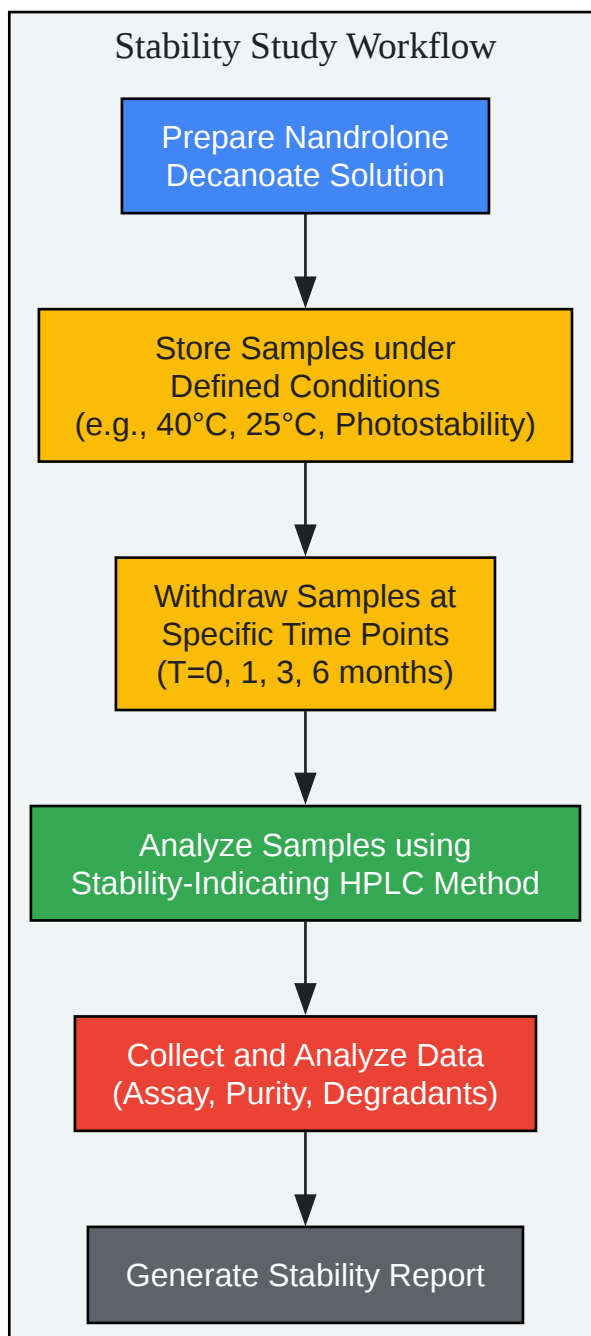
Stability Study Workflow

Prepare Nandrolone Decanoate Solution

Store Samples under Defined Conditions (e.g., 40°C, 25°C, Photostability)

Withdraw Samples at Specific Time Points (T=0, 1, 3, 6 months)

Analyze Samples using Stability-Indicating HPLC Method

Collect and Analyze Data (Assay, Purity, Degradants)

Generate Stability Report